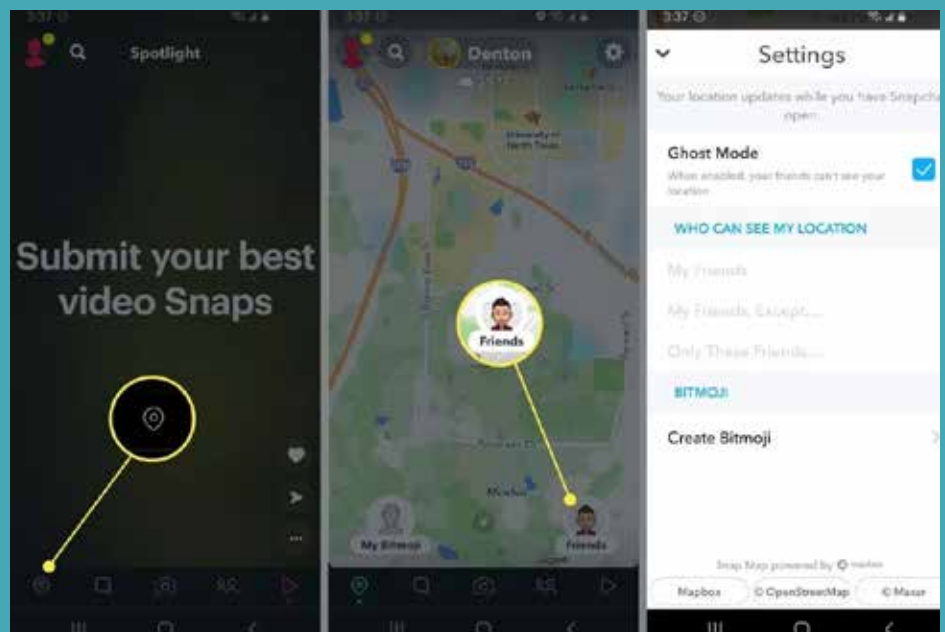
3:37

Spotlight

Submit your best video Snaps

3:37

Denton

University of North Texas

Friends

My Bitmoji

Friends

Mission

3:37

Settings

Your location updates while you have Snapchat open.

Ghost Mode

When enabled, your friends can't see your location

WHO CAN SEE MY LOCATION

My Friends

My Friends, Except...

Only These Friends...

BITMOJI

Create Bitmoji

Snap Map powered by mapbox

Mapbox

© OpenStreetMap

© Maxar